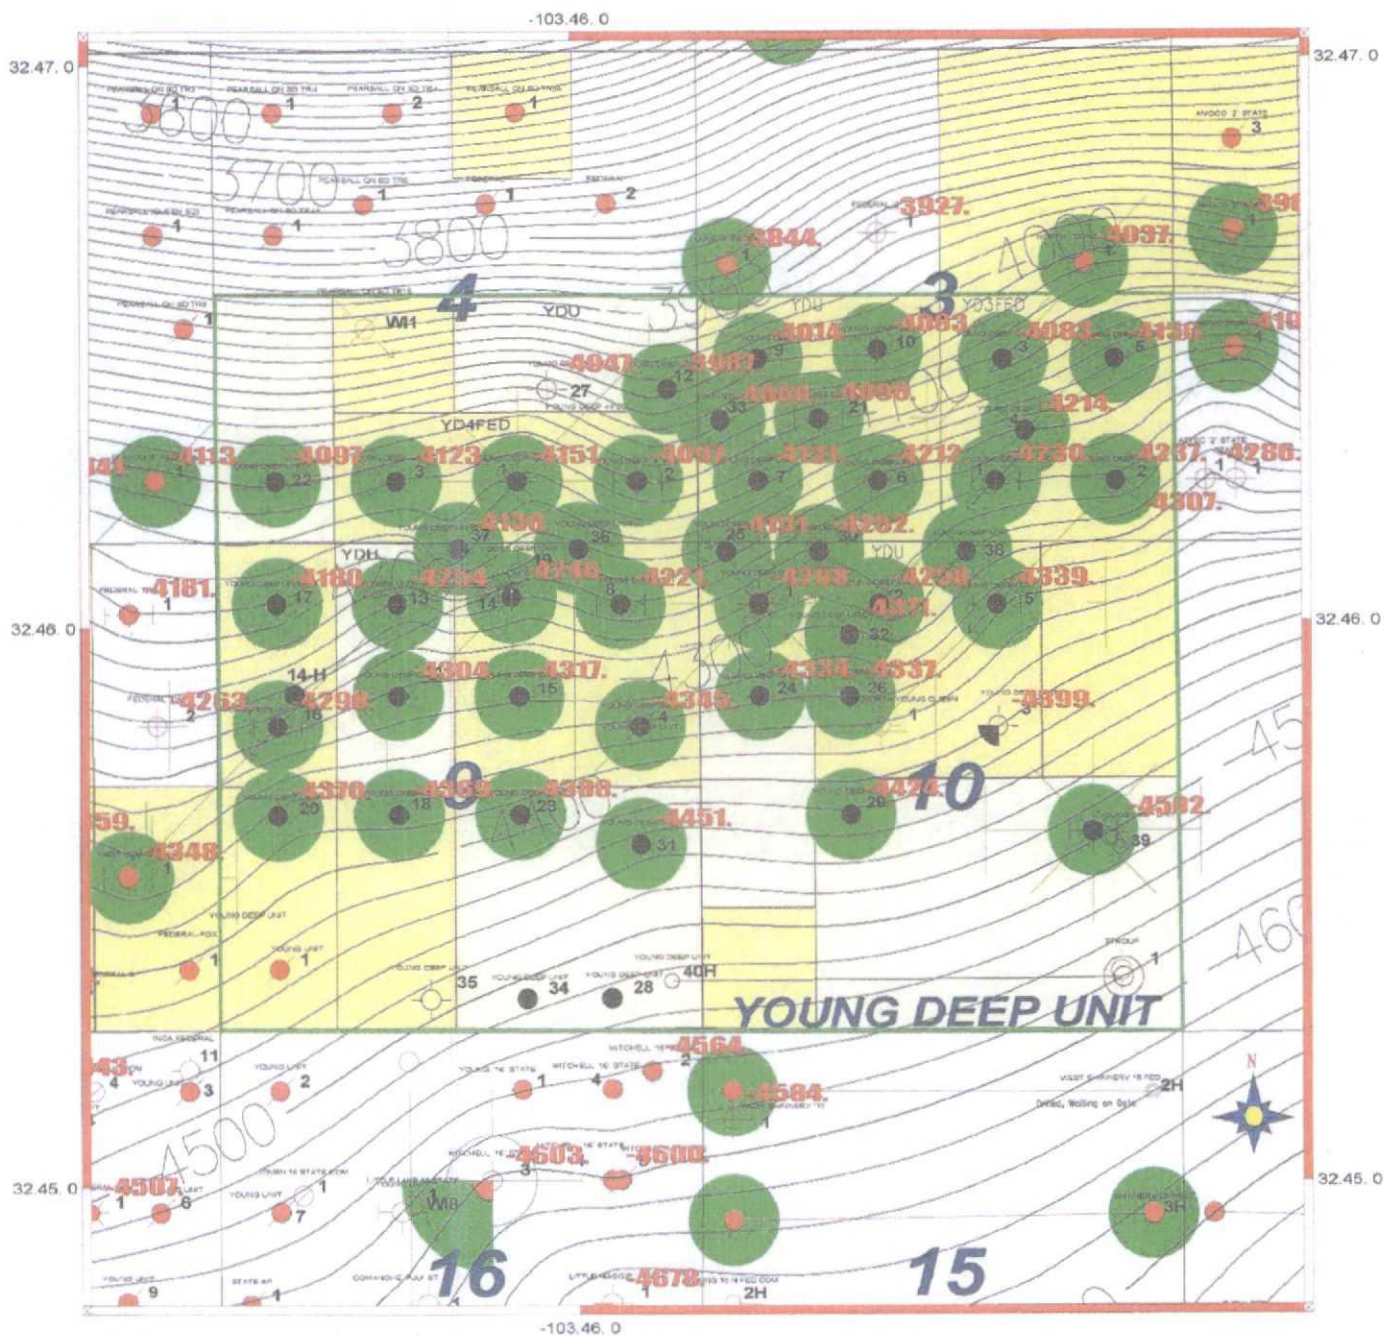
-103.46. 0

32.47. 0

32.47. 0

3600

3700

3800

PEARSALL QN SQ TRS 1

PEARSALL QN SQ TRS 1

PEARSALL QN SQ TRS 2

PEARSALL QN SQ TRS 1

AVOCO 2 STATE 3

1

1

1

2

1

1

FEDERAL 3927. 1

3844.

4037.

396

4

3

WI1

YDU

YDU

YD3FED

1

4014

4083

4083

4136

419

4047

4082

9

10

3

5

27

12

4069

4090

33

21

4214

YD4FED

4113

4097

4123

4151

4097

4131

4212

4230

4237

4286.

22

3

1

2

7

6

1

2

1

4307.

4130

4101

4202

37

36

25

34

38

YDU

YDU

4181.

4180

4254

4246

4221

4208

4258

4339.

1

17

13

14

8

1

2

4371

5

32

32.46. 0

32.46. 0

14-H

4263.

4304

4317.

4334

4337.

2

4298

16

15

4345

24

26

4399.

4

1

3

9

10

-45

4370

4389

4398.

4424

4542

20

18

23

4451.

20

39

59.

4348

1

31

YOUNG DEEP UNIT

FEDERAL-FOX

1

1

-460

1

35

34

28

40H

YOUNG DEEP UNIT

43.

11

4

3

2

4564

2

1

4

4584.

1

2H

Drilled, Waiting on Sale

N

4500

4603.

4600

1

3

32.45. 0

32.45. 0

4507

1

6

7

1

W8

3H

16

15

4678

9

1

1

2H

-103.46. 0